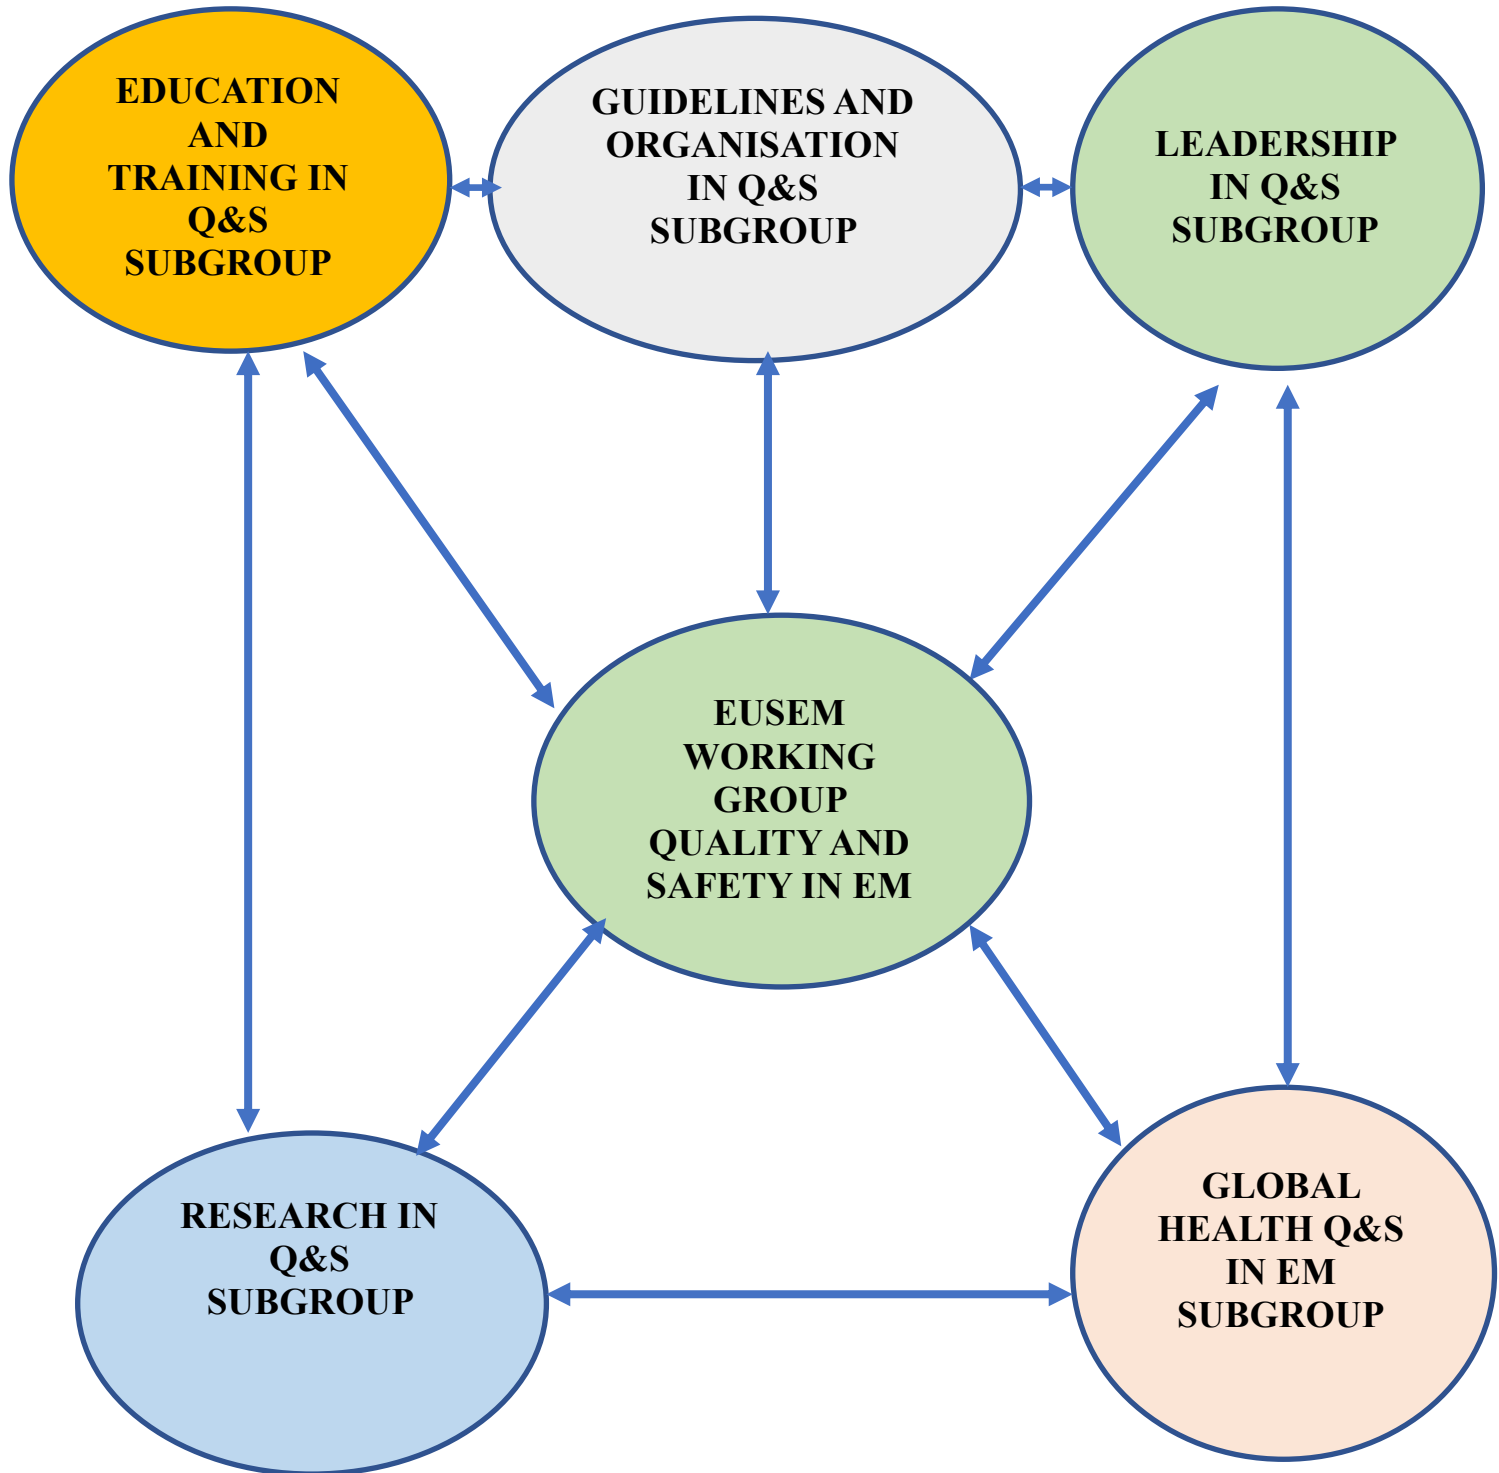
EDUCATION AND TRAINING IN Q&S SUBGROUP

GUIDELINES AND ORGANISATION IN Q&S SUBGROUP

LEADERSHIP IN Q&S SUBGROUP

EUSEM WORKING GROUP QUALITY AND SAFETY IN EM

RESEARCH IN Q&S SUBGROUP

GLOBAL HEALTH Q&S IN EM SUBGROUP